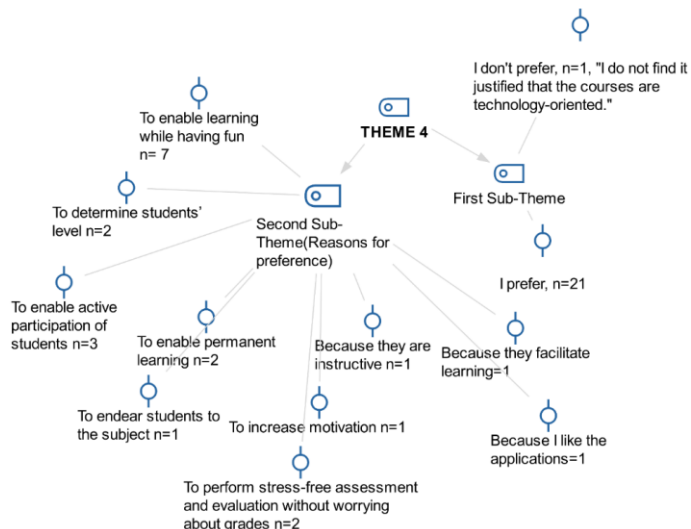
I don't prefer, n=1, "I do not find it justified that the courses are technology-oriented."

To enable learning while having fun n= 7

THEME 4

First Sub-Theme

To determine students' level n=2

Second Sub-Theme(Reasons for preference)

I prefer, n=21

To enable active participation of students n=3

To enable permanent learning n=2

Because they are instructive n=1

Because they facilitate learning=1

To endear students to the subject n=1

To increase motivation n=1

Because I like the applications=1

To perform stress-free assessment and evaluation without worrying about grades n=2